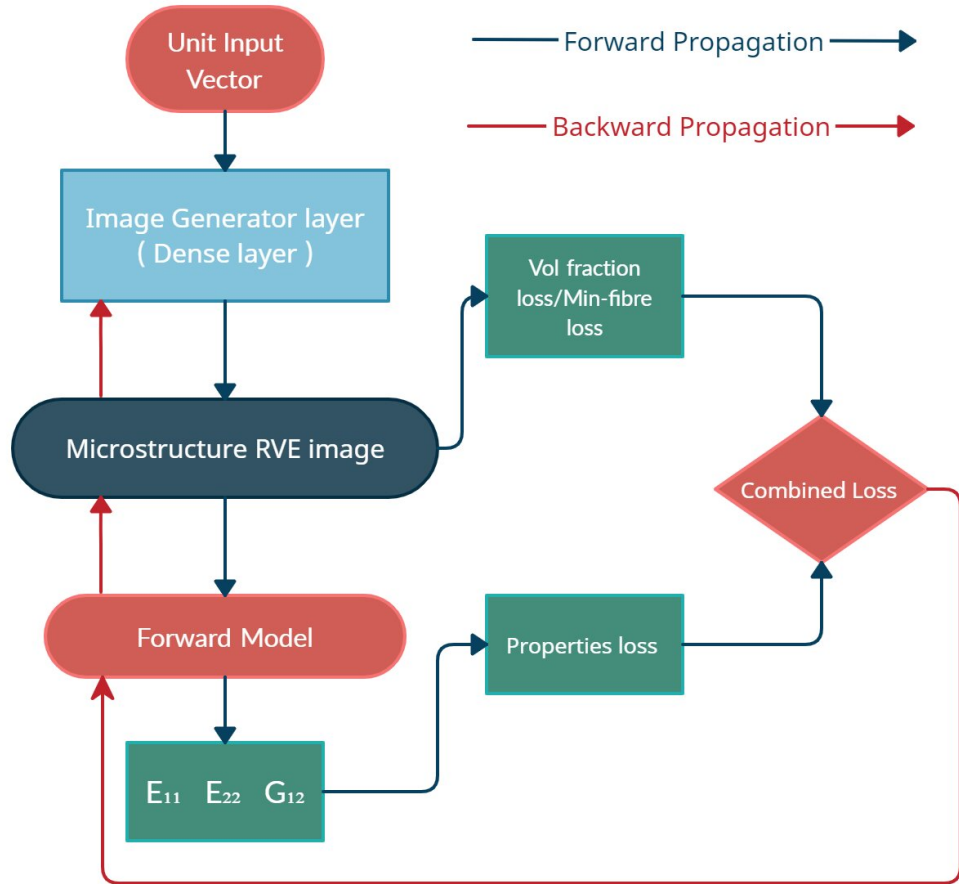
Unit Input Vector

Forward Propagation

Backward Propagation

Image Generator layer ( Dense layer )

Vol fraction loss/Min-fibre loss

Microstructure RVE image

Combined Loss

Forward Model

Properties loss

$E_{11}$ $E_{22}$ $G_{12}$